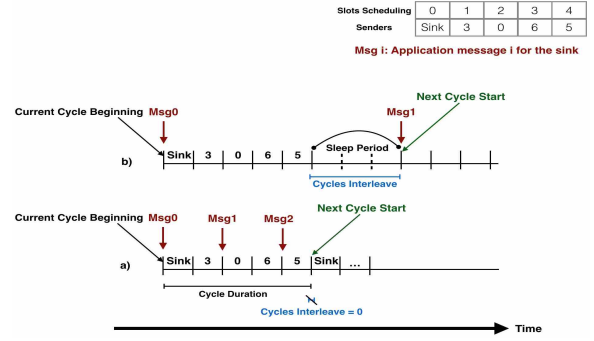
| Slots Scheduling | 0 | 1 | 2 | 3 | 4 |
|---|---|---|---|---|---|
| Senders | Sink | 3 | 0 | 6 | 5 |

Msg i: Application message i for the sink

Current Cycle Beginning

Msg0

Msg1

Next Cycle Start

b)

Sink 3 0 6 5

Sleep Period

Cycles Interleave

Current Cycle Beginning

Msg0

Msg1

Msg2

Next Cycle Start

a)

Sink 3 0 6 5 Sink ...

Cycle Duration

Cycles Interleave = 0

Time